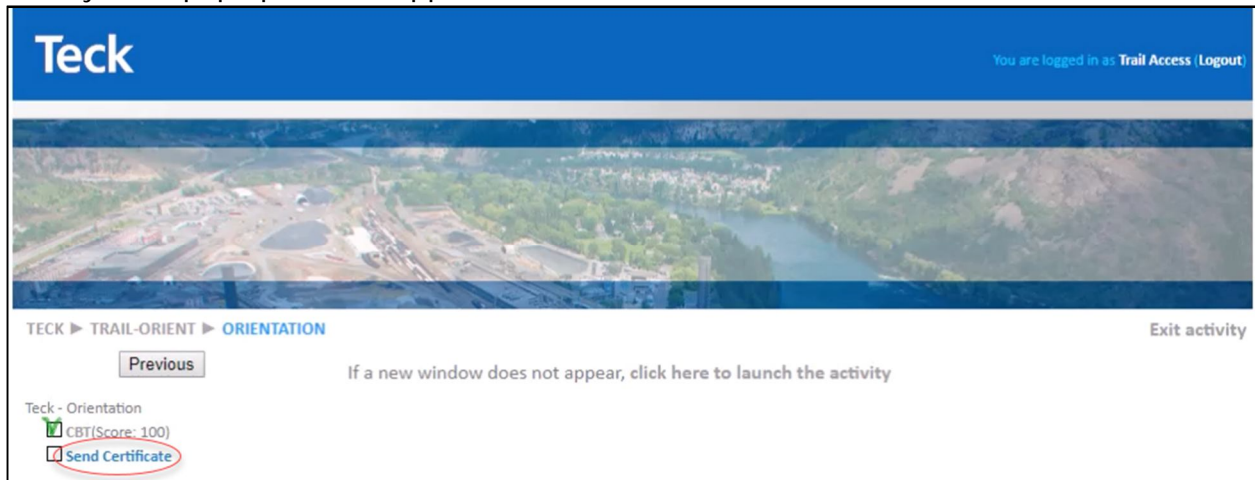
Teck

You are logged in as Trail Access (Logout)

TECK ▶ TRAIL-ORIENT ▶ ORIENTATION

Exit activity

Previous

If a new window does not appear, click here to launch the activity

Teck - Orientation

CBT(Score: 100)

Send Certificate